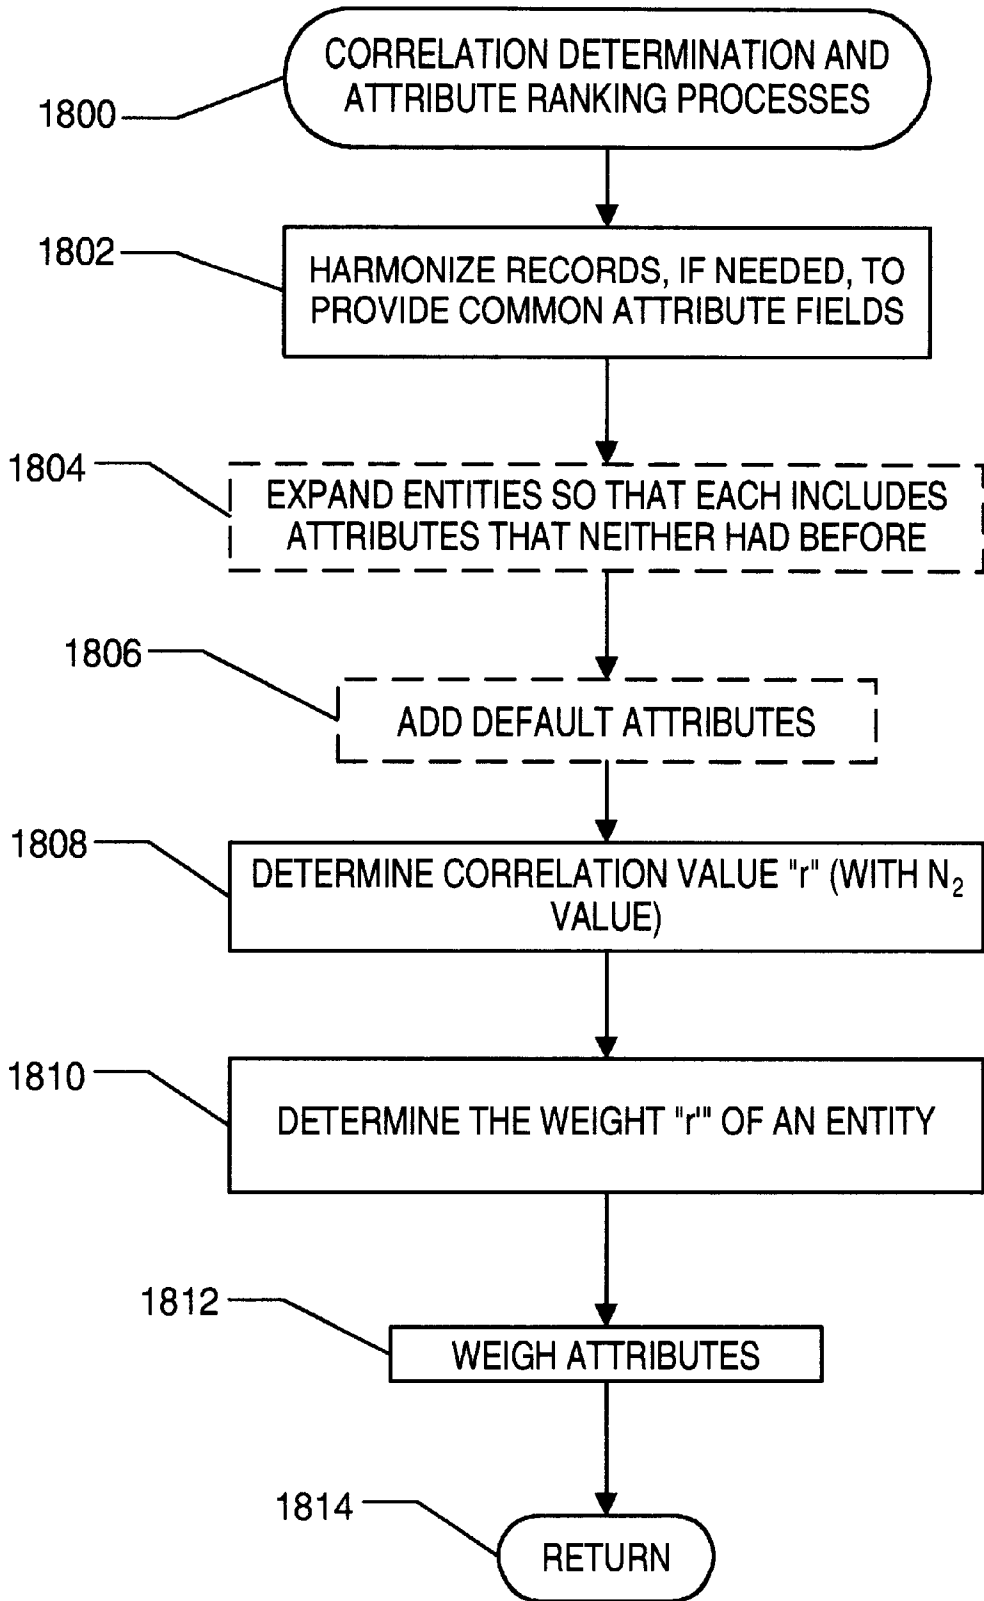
CORRELATION DETERMINATION AND ATTRIBUTE RANKING PROCESSES

1800

1802

HARMONIZE RECORDS, IF NEEDED, TO PROVIDE COMMON ATTRIBUTE FIELDS

1804

EXPAND ENTITIES SO THAT EACH INCLUDES ATTRIBUTES THAT NEITHER HAD BEFORE

1806

ADD DEFAULT ATTRIBUTES

1808

DETERMINE CORRELATION VALUE "r" (WITH $N_2$ VALUE)

1810

DETERMINE THE WEIGHT "r'" OF AN ENTITY

1812

WEIGH ATTRIBUTES

1814

RETURN